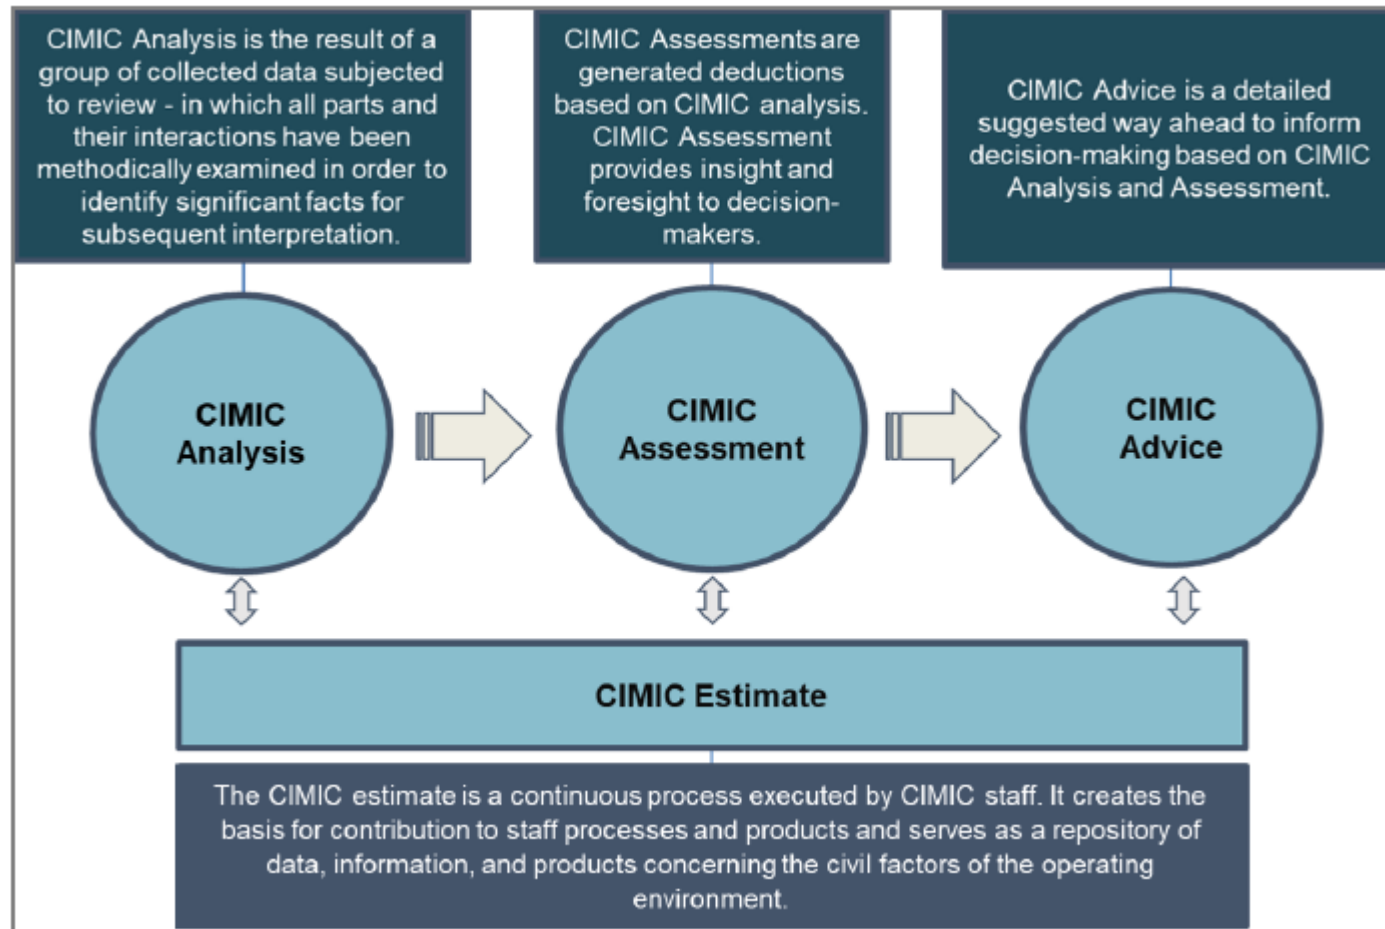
CIMIC Analysis is the result of a group of collected data subjected to review - in which all parts and their interactions have been methodically examined in order to identify significant facts for subsequent interpretation.

CIMIC Assessments are generated deductions based on CIMIC analysis. CIMIC Assessment provides insight and foresight to decision-makers.

CIMIC Advice is a detailed suggested way ahead to inform decision-making based on CIMIC Analysis and Assessment.

CIMIC Analysis

CIMIC Assessment

CIMIC Advice

CIMIC Estimate

The CIMIC estimate is a continuous process executed by CIMIC staff. It creates the basis for contribution to staff processes and products and serves as a repository of data, information, and products concerning the civil factors of the operating environment.